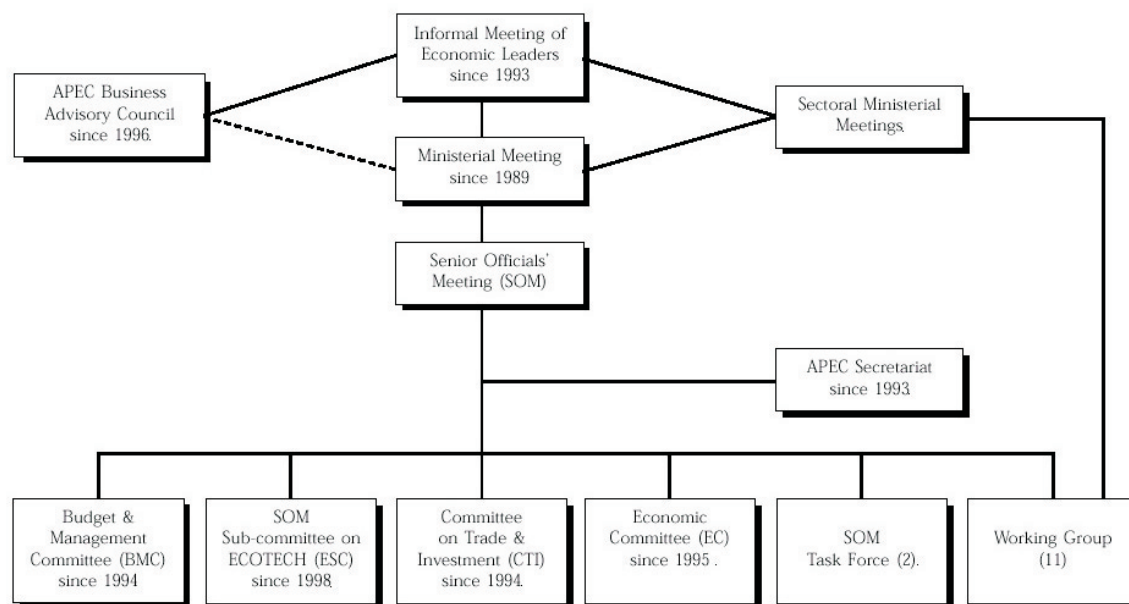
Informal Meeting of Economic Leaders since 1993

APEC Business Advisory Council since 1996.

Sectoral Ministerial Meetings.

Ministerial Meeting since 1989

Senior Officials' Meeting (SOM)

APEC Secretariat since 1993.

Budget & Management Committee (BMC) since 1994

SOM Sub-committee on ECOTECH (ESC) since 1998.

Committee on Trade & Investment (CTI) since 1994.

Economic Committee (EC) since 1995 .

SOM Task Force (2).

Working Group (11)